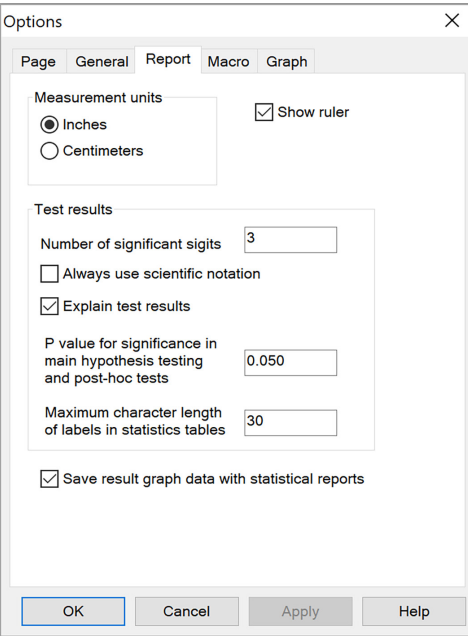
Options ✕

Page General Report Macro Graph

Measurement units
Inches
Centimeters

Show ruler

Test results

Number of significant sigits 3

Always use scientific notation

Explain test results

P value for significance in main hypothesis testing and post-hoc tests 0.050

Maximum character length of labels in statistics tables 30

Save result graph data with statistical reports

OK Cancel Apply Help